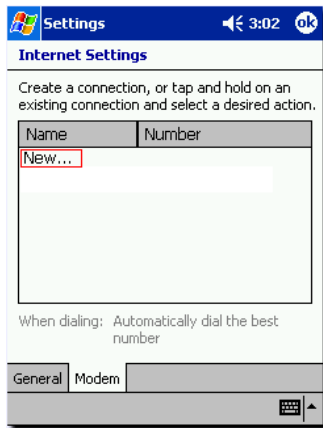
Settings 3:02 ok

Internet Settings

Create a connection, or tap and hold on an existing connection and select a desired action.

| Name | Number |
|---|---|
| New... | |

When dialing: Automatically dial the best number

General | Modem